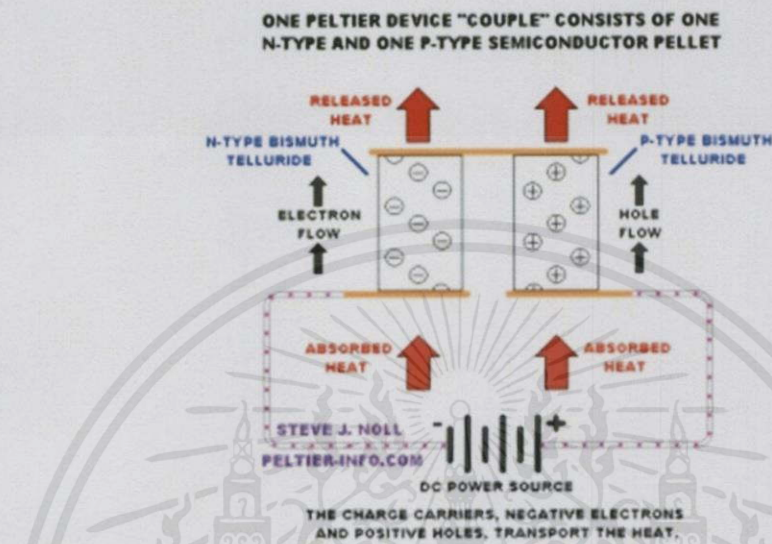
ONE PELTIER DEVICE "COUPLE" CONSISTS OF ONE N-TYPE AND ONE P-TYPE SEMICONDUCTOR PELLET

RELEASED HEAT

RELEASED HEAT

N-TYPE BISMUTH TELLURIDE

P-TYPE BISMUTH TELLURIDE

ELECTRON FLOW

HOLE FLOW

ABSORBED HEAT

ABSORBED HEAT

STEVE J. NOLL

PELTIER-INFO.COM

-

+

DC POWER SOURCE

THE CHARGE CARRIERS, NEGATIVE ELECTRONS AND POSITIVE HOLES, TRANSPORT THE HEAT.